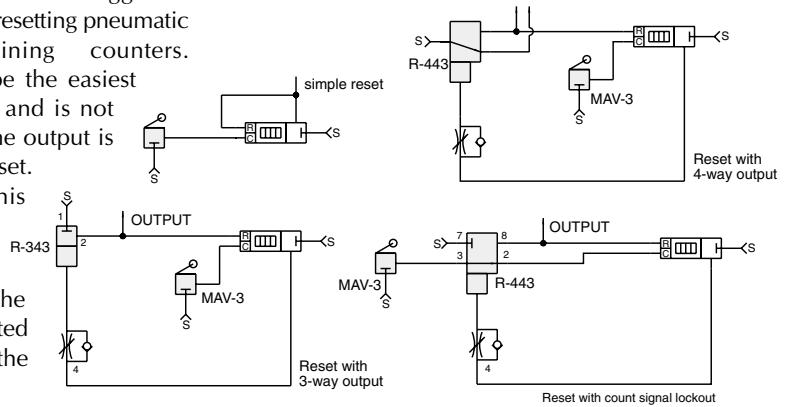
resetting pneumatic
ining counters.
e the easiest
and is not
he output is
set.
his

he
ted
the

simple reset

R
C

S

S

S

R-443

R
C

S

MAV-3

S

Reset with
4-way output

S

1

R-343

2

OUTPUT

R
C

S

MAV-3

S

4

Reset with
3-way output

OUTPUT

S

7

8

3

2

R
C

S

MAV-3

R-443

S

4

Reset with count signal lockout